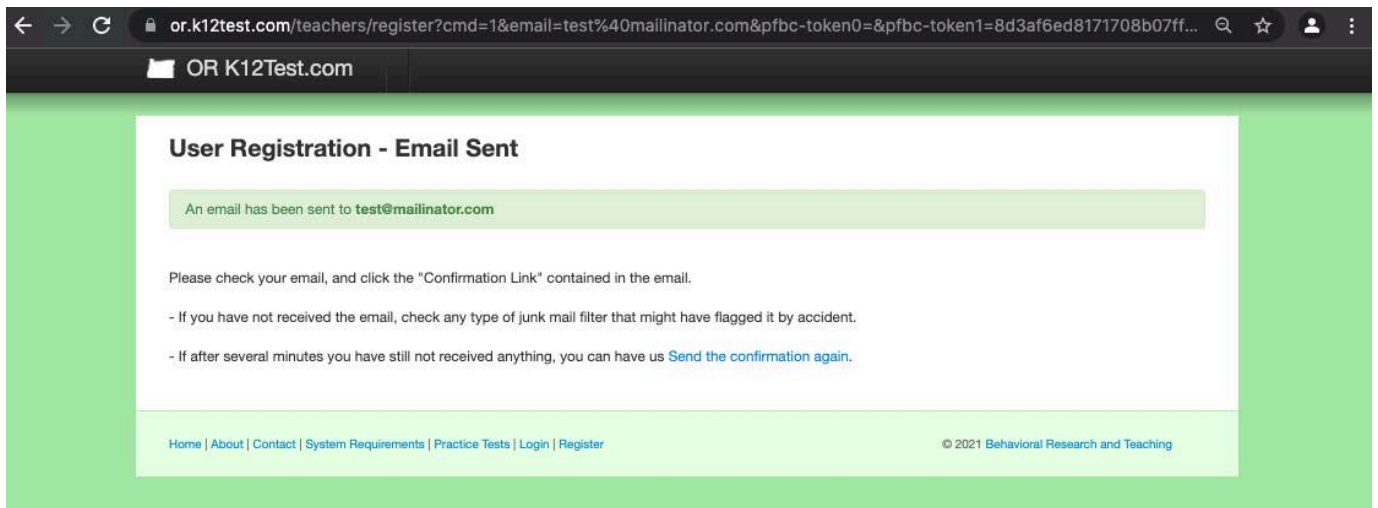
or.k12test.com/teachers/register?cmd=1&email=test%40mailinator.com&pfbc-token0=&pfbc-token1=8d3af6ed8171708b07ff...

OR K12Test.com

User Registration - Email Sent

An email has been sent to **test@mailinator.com**

Please check your email, and click the "Confirmation Link" contained in the email.

- If you have not received the email, check any type of junk mail filter that might have flagged it by accident.

- If after several minutes you have still not received anything, you can have us Send the confirmation again.

Home | About | Contact | System Requirements | Practice Tests | Login | Register

© 2021 Behavioral Research and Teaching